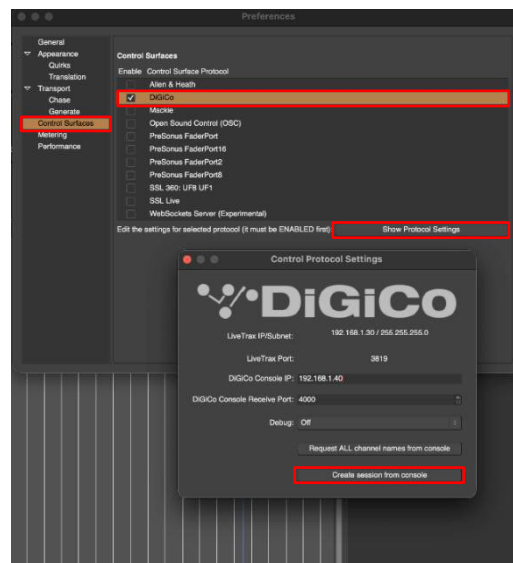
Preferences

General
Appearance
Quirks
Translation
Transport
Chase
Generate
Control Surfaces
Metering
Performance

Control Surfaces

| Enable | Control Surface Protocol |
|---|---|
| | Allen & Heath |
| ✓ | DiGiCo |
| | Mackie |
| | Open Sound Control (OSC) |
| | PreSonus FaderPort |
| | PreSonus FaderPort16 |
| | PreSonus FaderPort2 |
| | PreSonus FaderPort8 |
| | SSL 360: UF8 UF1 |
| | SSL Live |
| | WebSockets Server (Experimental) |

Edit the settings for selected protocol (it must be ENABLED first) Show Protocol Settings

Control Protocol Settings

DiGiCo

LiveTrax IP/Subnet: 192.168.1.30 / 255.255.255.0

LiveTrax Port: 3819

DiGiCo Console IP: 192.168.1.40

DiGiCo Console Receive Port: 4000

Debug: Off

Request ALL channel names from console

Create session from console